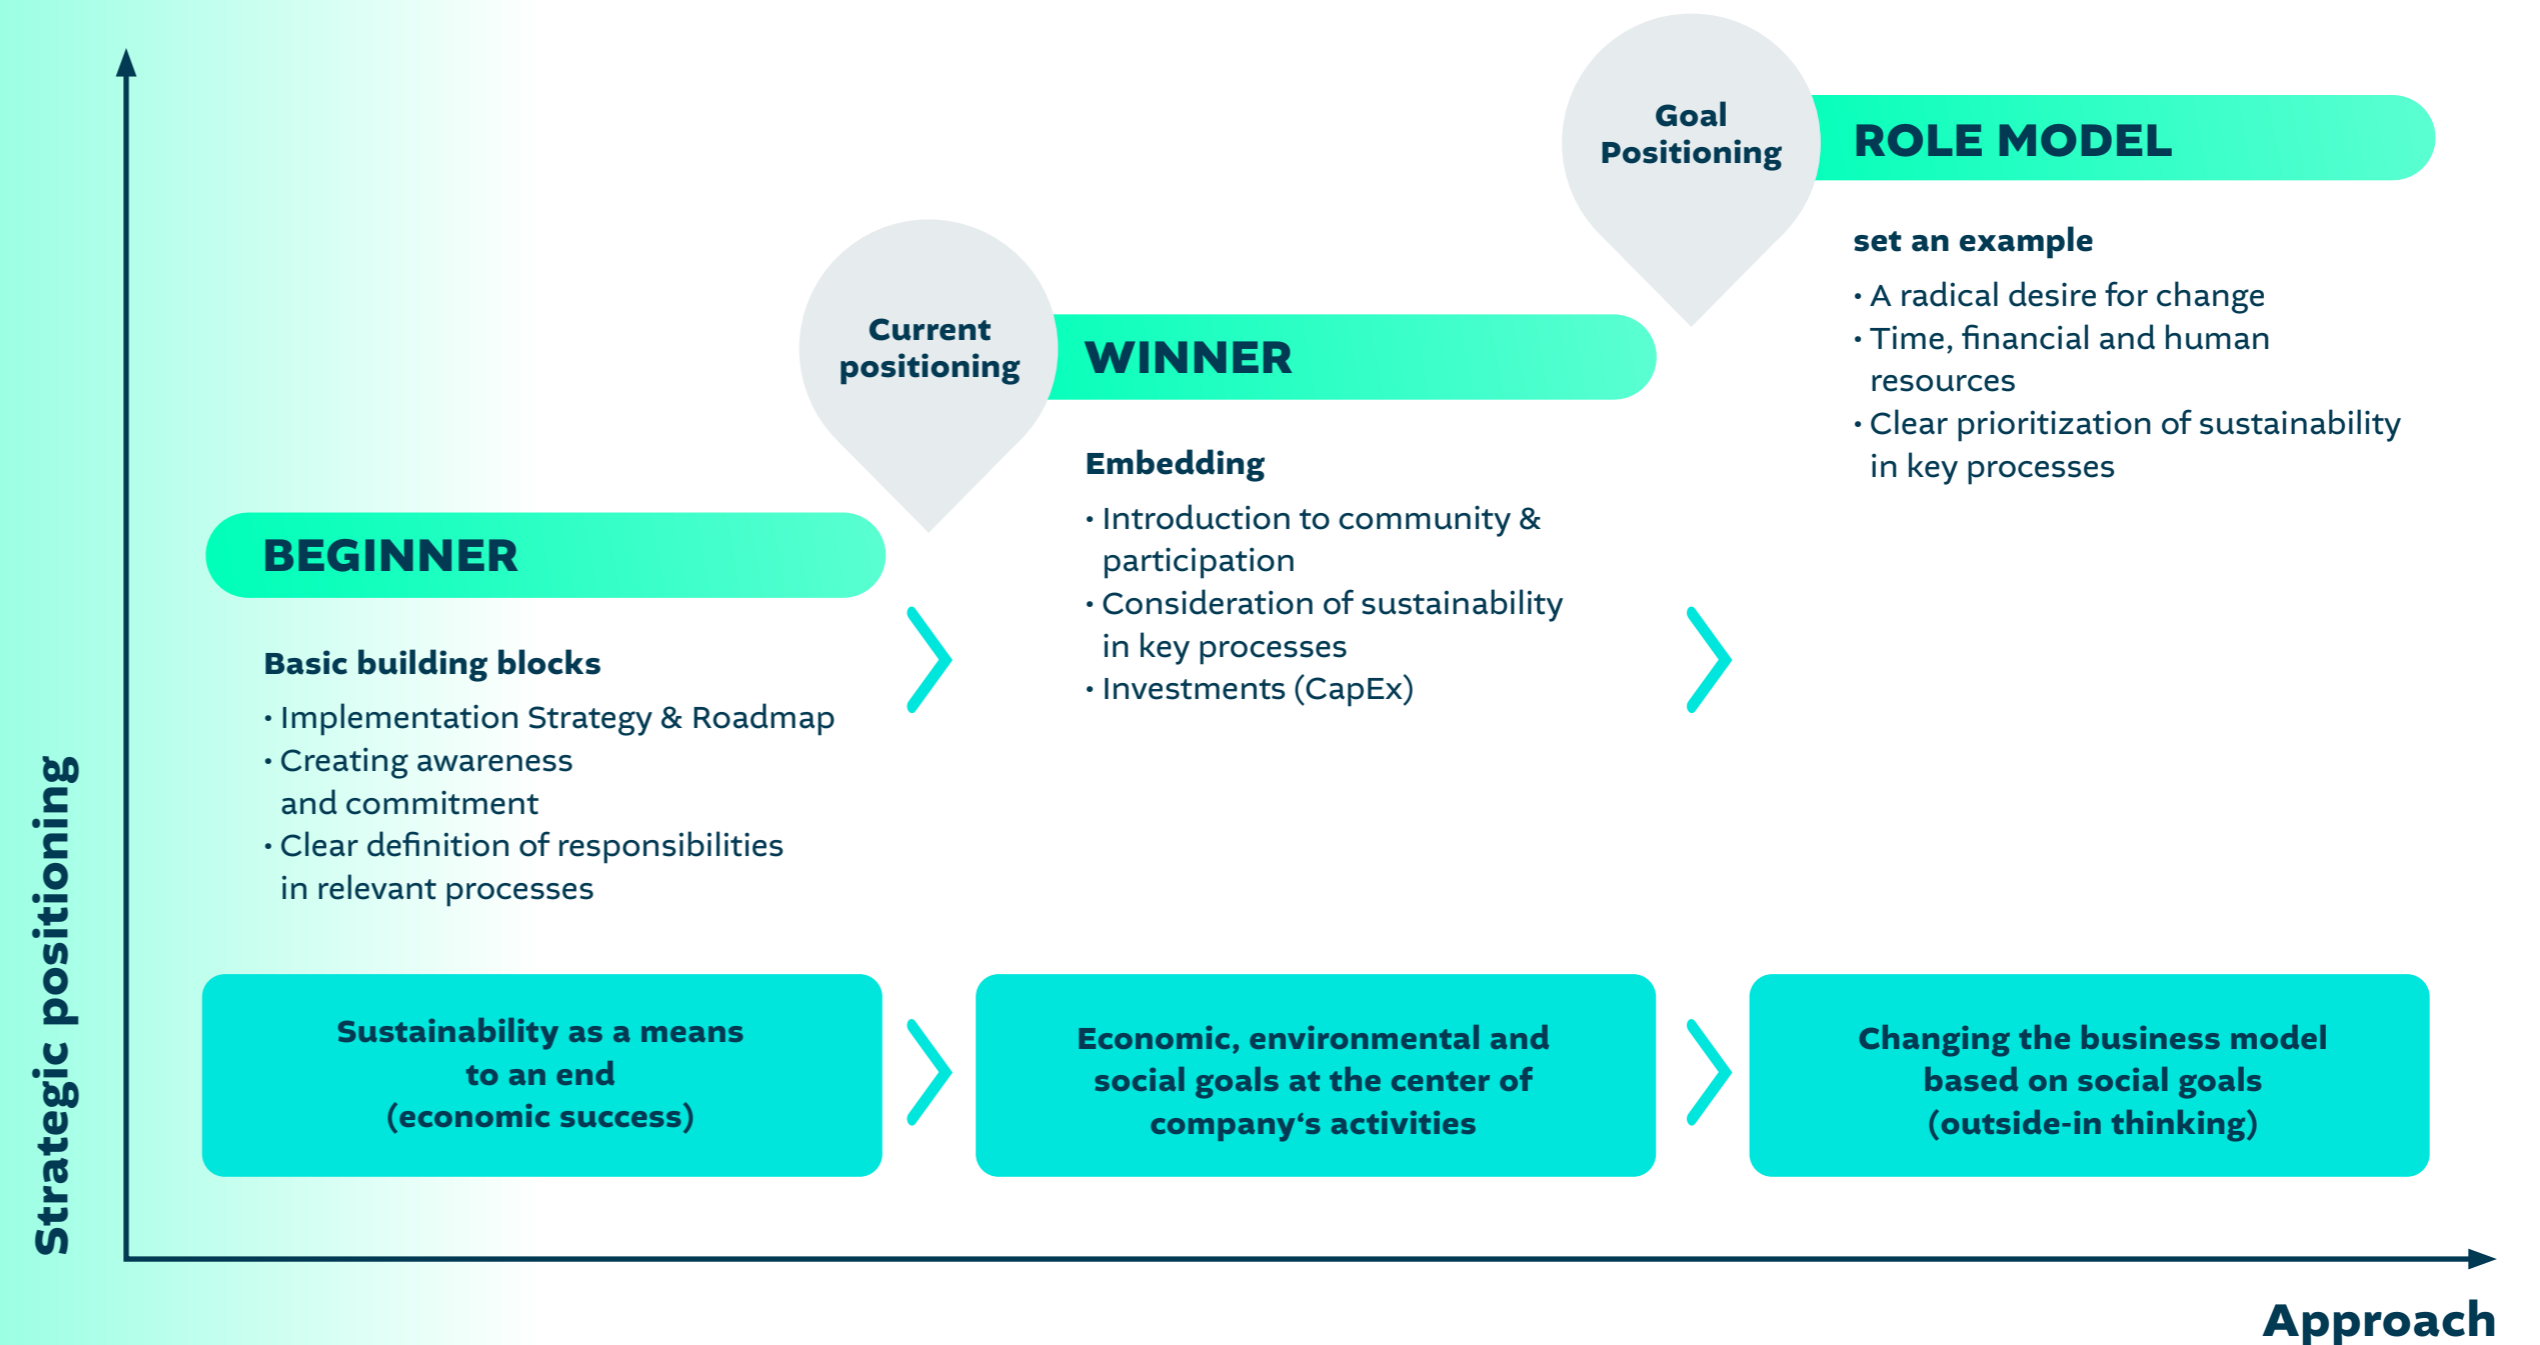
Goal Positioning

ROLE MODEL

set an example

• A radical desire for change
• Time, financial and human resources
• Clear prioritization of sustainability in key processes

Current positioning

WINNER

Embedding

• Introduction to community & participation
• Consideration of sustainability in key processes
• Investments (CapEx)

BEGINNER

Basic building blocks

• Implementation Strategy & Roadmap
• Creating awareness and commitment
• Clear definition of responsibilities in relevant processes

Sustainability as a means to an end (economic success)

Economic, environmental and social goals at the center of company‘s activities

Changing the business model based on social goals (outside-in thinking)

Strategic positioning

Approach